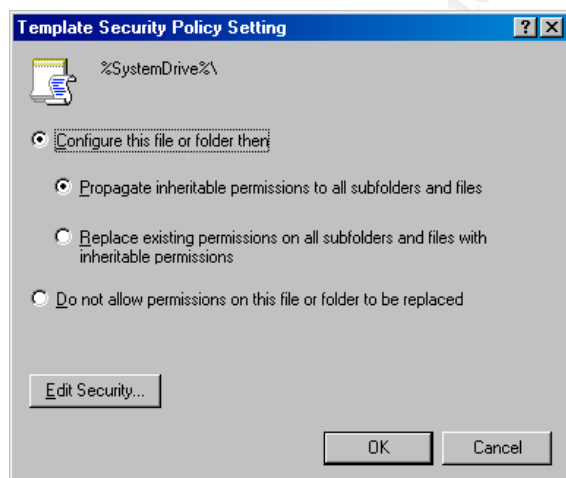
Template Security Policy Setting

?

%SystemDrive%\

Configure this file or folder then

Propagate inheritable permissions to all subfolders and files

Replace existing permissions on all subfolders and files with inheritable permissions

Do not allow permissions on this file or folder to be replaced

Edit Security...

OK

Cancel